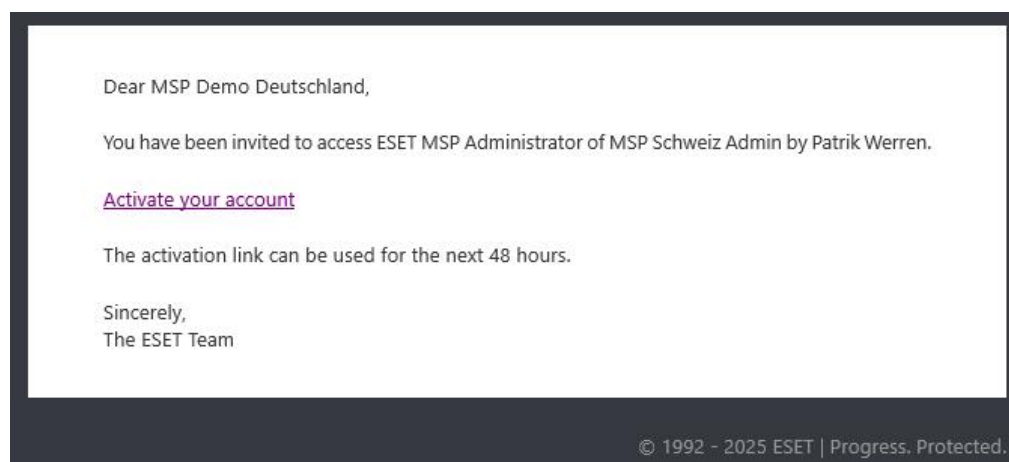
Dear MSP Demo Deutschland,

You have been invited to access ESET MSP Administrator of MSP Schweiz Admin by Patrik Werren.

Activate your account

The activation link can be used for the next 48 hours.

Sincerely,
The ESET Team

© 1992 - 2025 ESET | Progress. Protected.